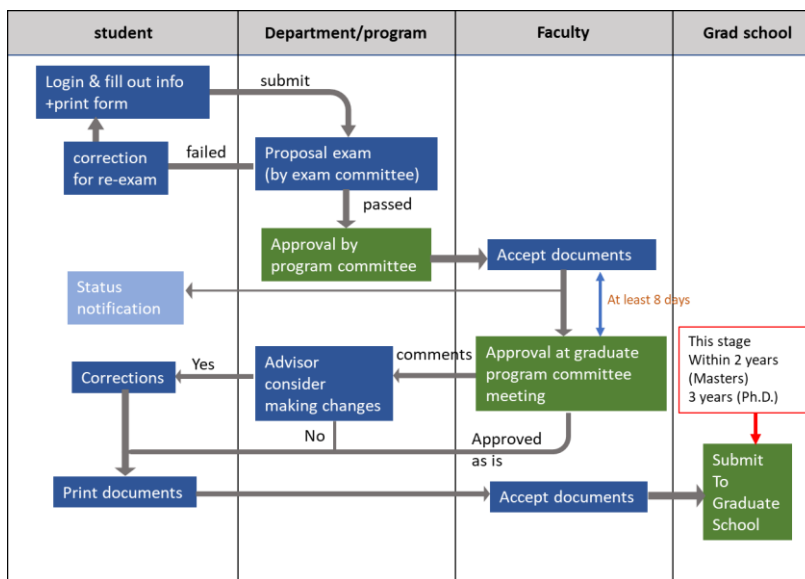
student

Department/program

Faculty

Grad school

Login & fill out info +print form

submit

correction for re-exam

failed

Proposal exam (by exam committee)

passed

Approval by program committee

Accept documents

Status notification

At least 8 days

This stage Within 2 years (Masters) 3 years (Ph.D.)

Yes

Corrections

Advisor consider making changes

comments

Approval at graduate program committee meeting

No

Approved as is

Submit To Graduate School

Print documents

Accept documents